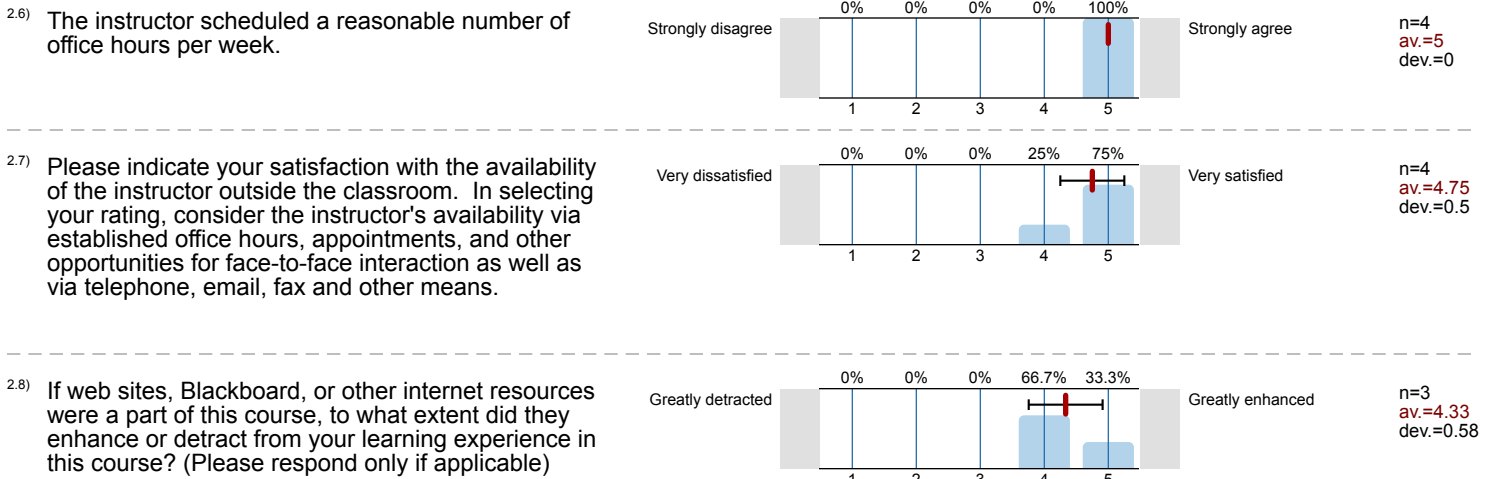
2.6) The instructor scheduled a reasonable number of office hours per week.

Strongly disagree

| 0% | 0% | 0% | 0% | 100% |
|---|---|---|---|---|
| 1 | 2 | 3 | 4 | 5 |

Strongly agree

n=4
av.=5
dev.=0

2.7) Please indicate your satisfaction with the availability of the instructor outside the classroom. In selecting your rating, consider the instructor's availability via established office hours, appointments, and other opportunities for face-to-face interaction as well as via telephone, email, fax and other means.

Very dissatisfied

| 0% | 0% | 0% | 25% | 75% |
|---|---|---|---|---|
| 1 | 2 | 3 | 4 | 5 |

Very satisfied

n=4
av.=4.75
dev.=0.5

2.8) If web sites, Blackboard, or other internet resources were a part of this course, to what extent did they enhance or detract from your learning experience in this course? (Please respond only if applicable)

Greatly detracted

| 0% | 0% | 0% | 66.7% | 33.3% |
|---|---|---|---|---|
| 1 | 2 | 3 | 4 | 5 |

Greatly enhanced

n=3
av.=4.33
dev.=0.58